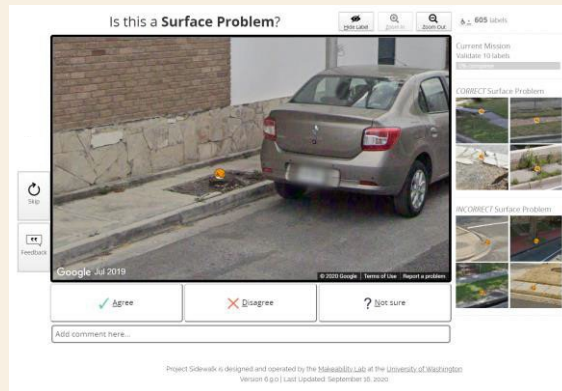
Is this a **Surface Problem**?

Hide Label

Zoom In

Zoom Out

605 labels

Current Mission
Validate 10 labels

CORRECT Surface Problem

INCORRECT Surface Problem

Skip

Feedback

Google Jul 2019

© 2020 Google | Terms of Use | Report a problem

✓ Agree

✗ Disagree

? Not sure

Add comment here...

Project Sidewalk is designed and operated by the Makeability Lab at the University of Washington
Version 6.9.0 | Last Updated: September 16, 2020